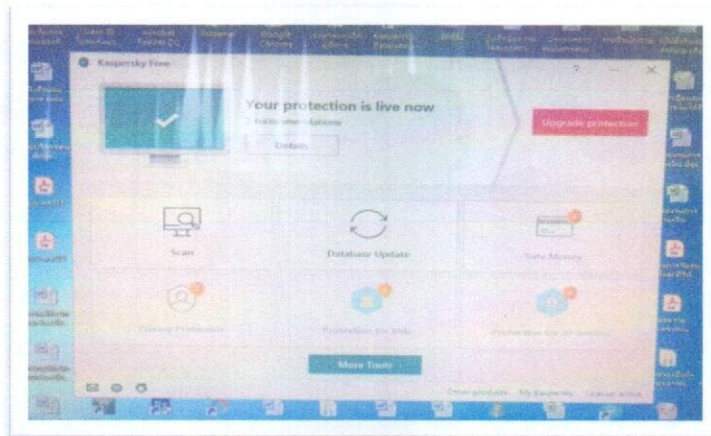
Kaspersky Free

?

Your protection is live now

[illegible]

Details

Upgrade protection

Scan

Database Update

Safe Money

Privacy Protection

Protection for Web

Protection for all devices

More Tools

Other products

My Kaspersky

License: active